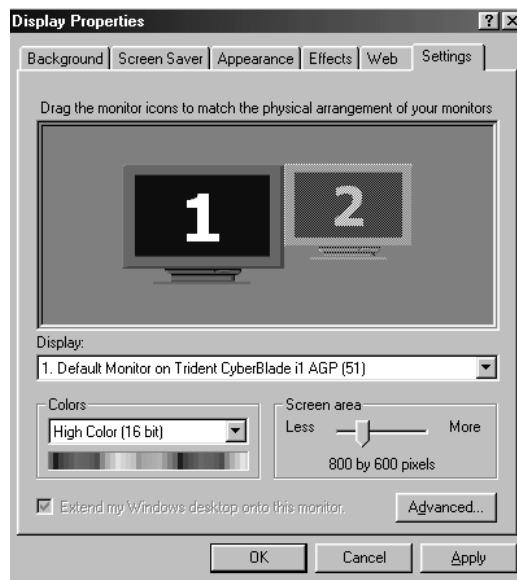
Display Properties

?

X

Background | Screen Saver | Appearance | Effects | Web | Settings

Drag the monitor icons to match the physical arrangement of your monitors

1

2

Display:

1. Default Monitor on Trident CyberBlade i1 AGP (51)

Colors

High Color (16 bit)

Screen area

Less

More

800 by 600 pixels

Extend my Windows desktop onto this monitor.

Advanced...

OK

Cancel

Apply